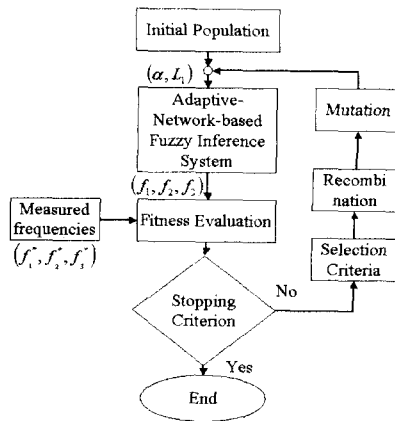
Initial Population

$(\alpha, L_1)$

Adaptive-Network-based Fuzzy Inference System

$(f_1, f_2, f_3)$

Measured frequencies

$(f_1^*, f_2^*, f_3^*)$

Fitness Evaluation

Stopping Criterion

No

Yes

End

Selection Criteria

Recombi nation

Mutation